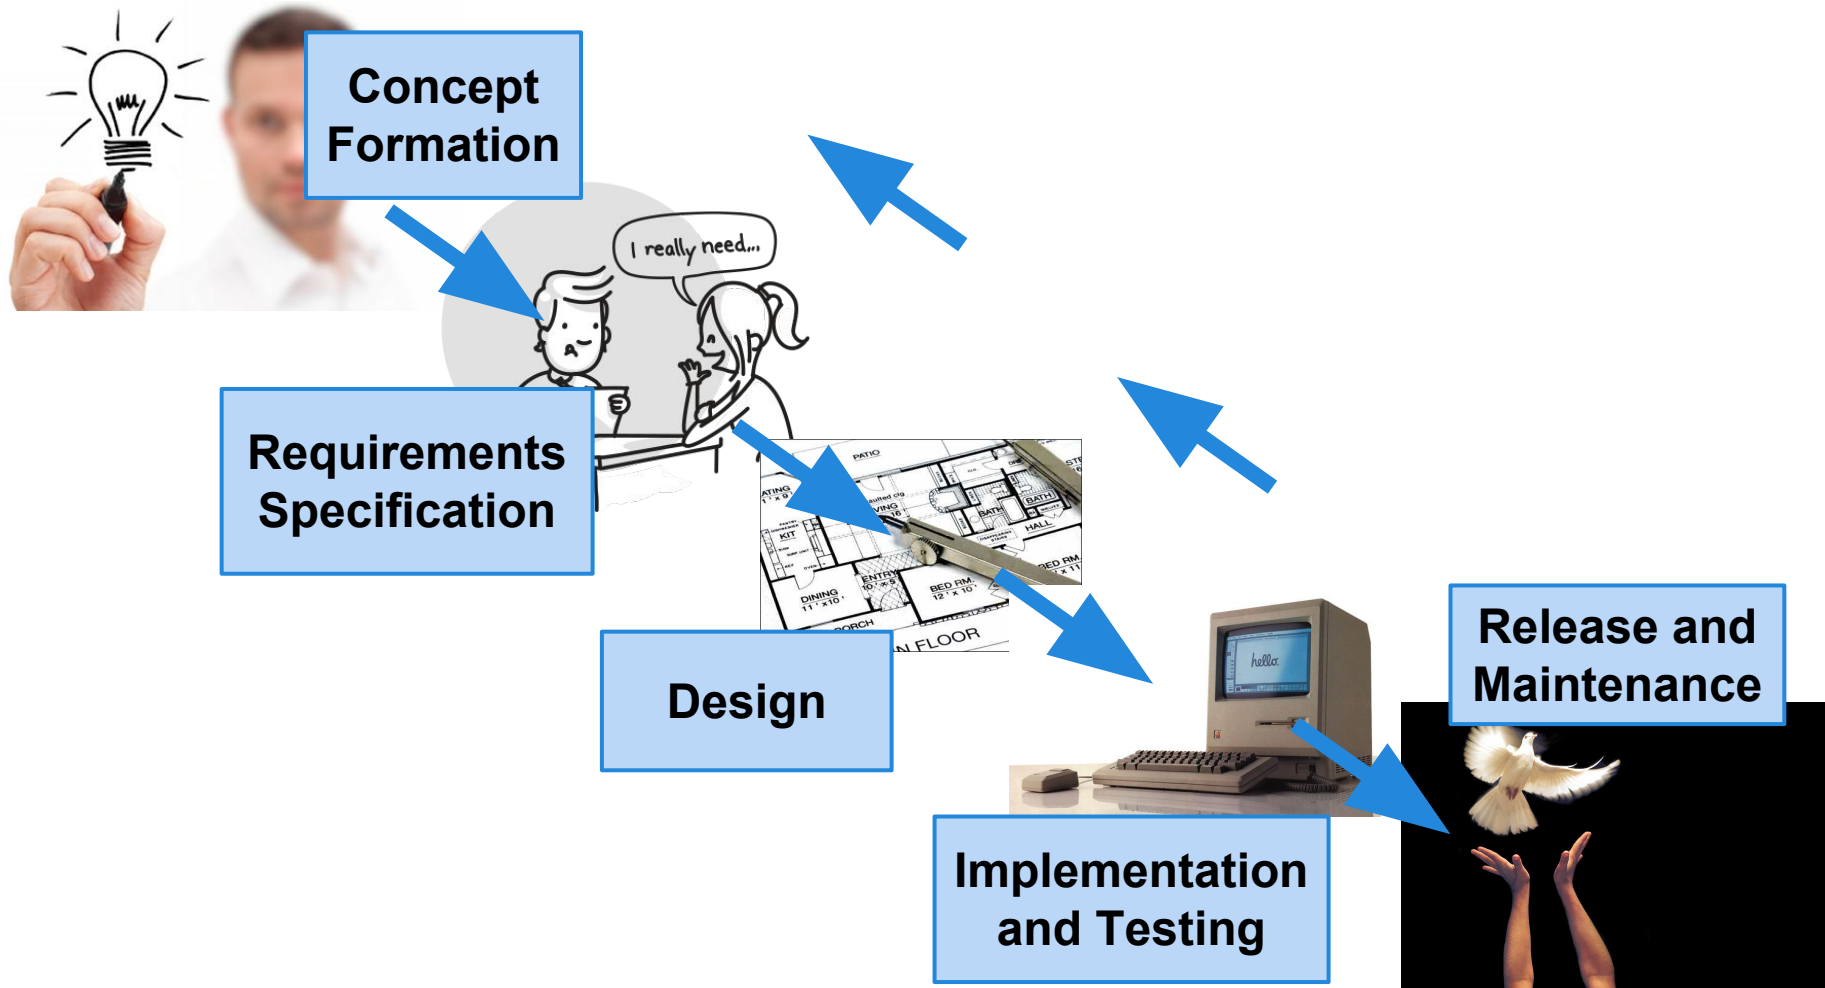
Concept Formation

I really need...

Requirements Specification

PATIO
ATING
KIT
VING
BATH
BATH
HALL
ENTRY
DINING
BED RM.
BED RM.
PORCH
N FLOOR

Design

hello

Release and Maintenance

Implementation and Testing